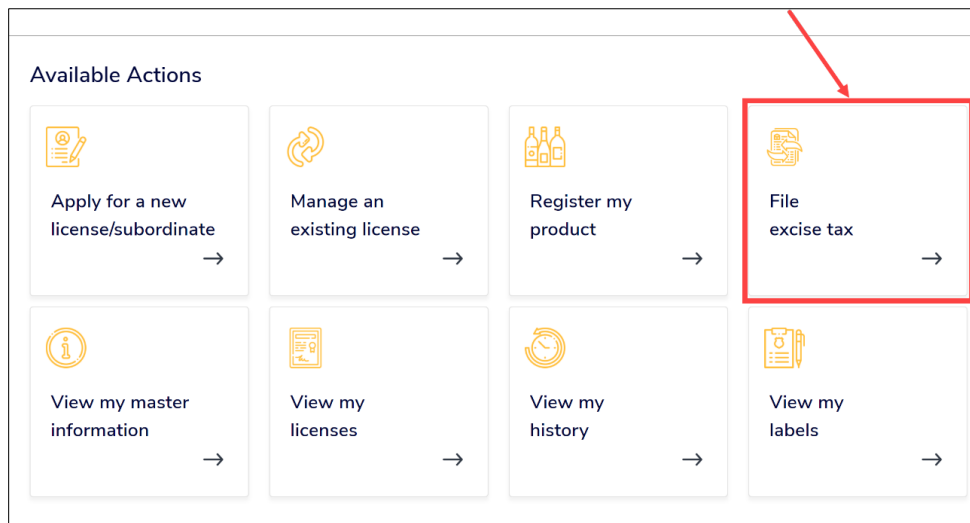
Available Actions

Apply for a new license/subordinate
→

Manage an existing license
→

Register my product
→

File excise tax
→

View my master information
→

View my licenses
→

View my history
→

View my labels
→